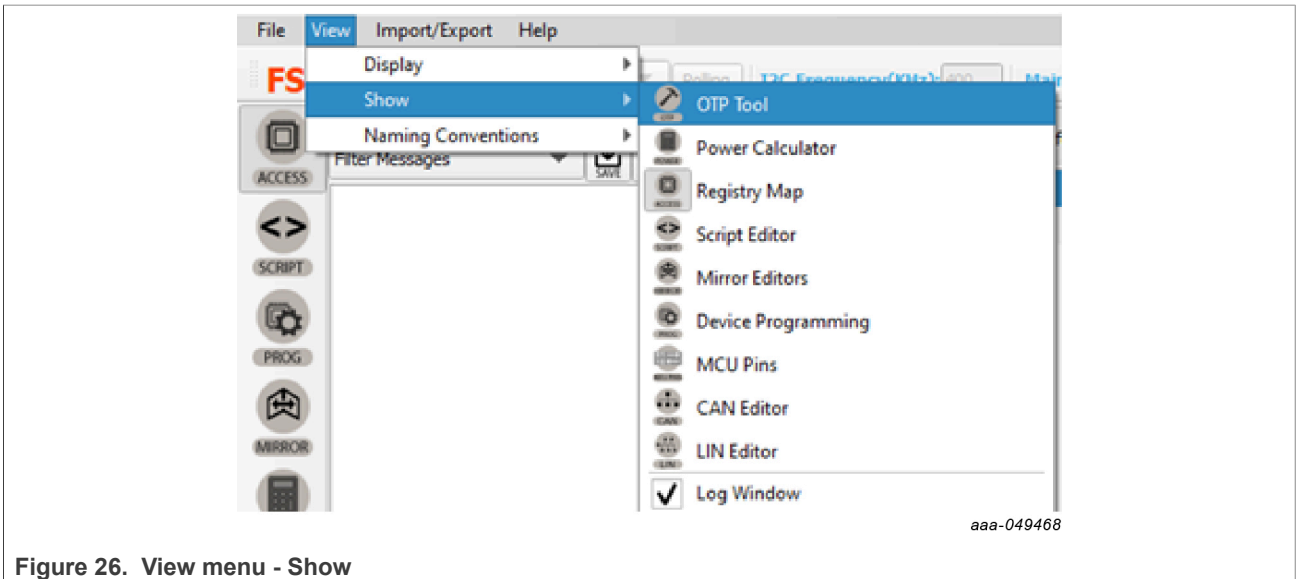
File View Import/Export Help

FS

Display

Show

Naming Conventions

Polling I2C Frequency(KHz): 400 Main

ACCESS

Filter Messages

SAVE

SCRIPT

PROG

MIRROR

OTP Tool

Power Calculator

Registry Map

Script Editor

Mirror Editors

Device Programming

MCU Pins

CAN Editor

LIN Editor

Log Window

aaa-049468

Figure 26. View menu - Show